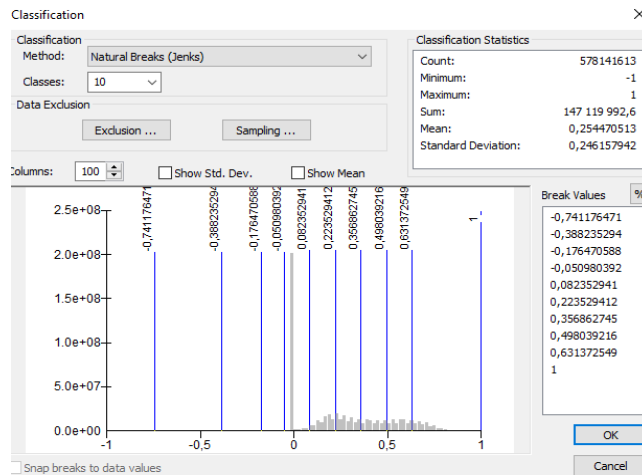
Classification

Classification
Method: Natural Breaks (Jenks)
Classes: 10

Data Exclusion
Exclusion ...
Sampling ...

Classification Statistics
Count: 578141613
Minimum: -1
Maximum: 1
Sum: 147 119 992,6
Mean: 0,254470513
Standard Deviation: 0,246157942

Columns: 100
Show Std. Dev.
Show Mean

-0,741176471
-0,388235294
-0,176470588
-0,050980392
0,082352941
0,223529412
0,356862745
0,498039216
0,631372549
1

2.5e+08
2.0e+08
1.5e+08
1.0e+08
5.0e+07
0.0e+00
-1
-0,5
0
0,5
1

Break Values
%
-0,741176471
-0,388235294
-0,176470588
-0,050980392
0,082352941
0,223529412
0,356862745
0,498039216
0,631372549
1

OK
Snap breaks to data values
Cancel